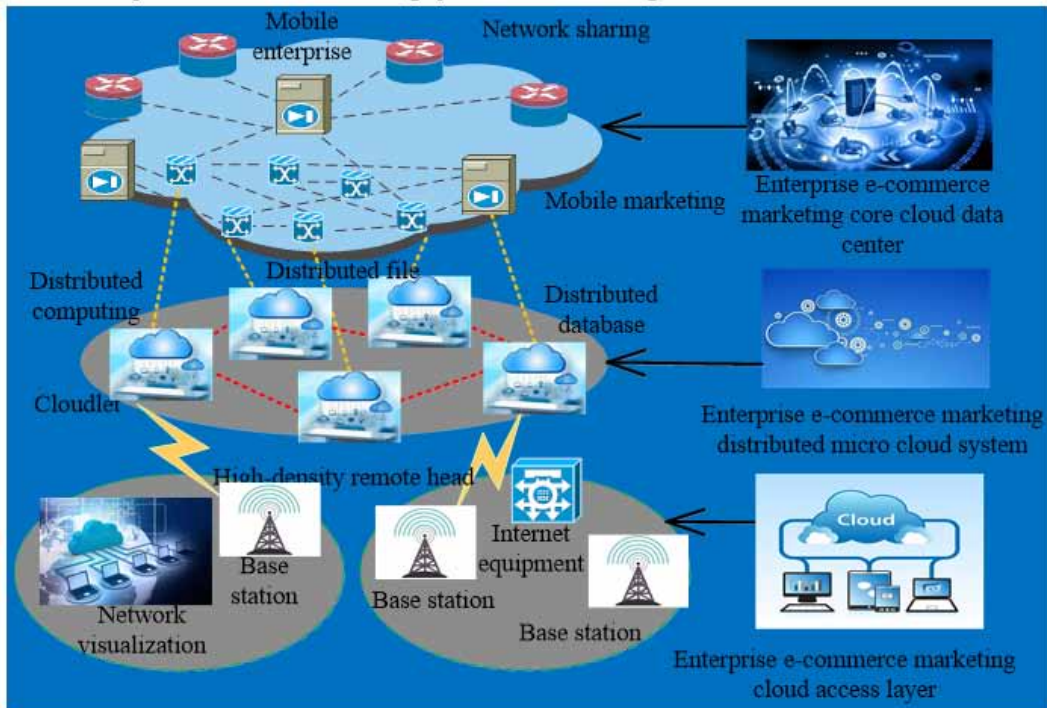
Mobile enterprise

Network sharing

Mobile marketing

Enterprise e-commerce marketing core cloud data center

Distributed computing

Distributed file

Distributed database

Cloudlet

Enterprise e-commerce marketing distributed micro cloud system

High-density remote head

Base station

Internet equipment

Base station

Base station

Network visualization

Cloud

Enterprise e-commerce marketing cloud access layer